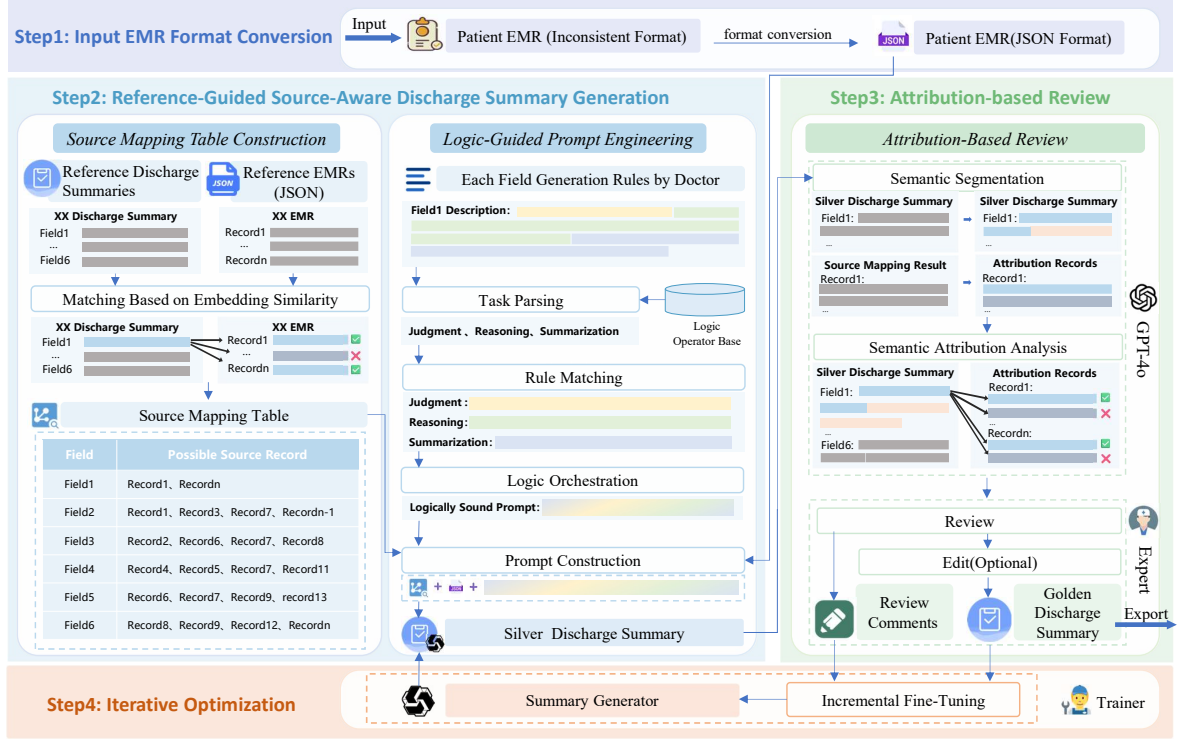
Step1: Input EMR Format Conversion

Input

Patient EMR (Inconsistent Format)

format conversion

JSON

Patient EMR(JSON Format)

Step2: Reference-Guided Source-Aware Discharge Summary Generation

Source Mapping Table Construction

Reference Discharge Summaries

JSON

Reference EMRs (JSON)

XX Discharge Summary
Field1
...
Field6

XX EMR
Record1
...
Recordn

Matching Based on Embedding Similarity

XX Discharge Summary
Field1
...
Field6

XX EMR
Record1
...
Recordn

Source Mapping Table

| Field | Possible Source Record |
|---|---|
| Field1 | Record1、Recordn |
| Field2 | Record1、Record3、Record7、Recordn-1 |
| Field3 | Record2、Record6、Record7、Record8 |
| Field4 | Record4、Record5、Record7、Record11 |
| Field5 | Record6、Record7、Record9、record13 |
| Field6 | Record8、Record9、Record12、Recordn |

Logic-Guided Prompt Engineering

Each Field Generation Rules by Doctor

Field1 Description:

Task Parsing

Logic Operator Base

Judgment 、Reasoning、Summarization

Rule Matching

Judgment :
Reasoning:
Summarization:

Logic Orchestration

Logically Sound Prompt:

Prompt Construction

+ +

Silver Discharge Summary

Step3: Attribution-based Review

Attribution-Based Review

Semantic Segmentation

Silver Discharge Summary
Field1:
...

Silver Discharge Summary
Field1:
...

Source Mapping Result
Record1:
...

Attribution Records
Record1:
...

GPT-4o

Semantic Attribution Analysis

Silver Discharge Summary
Field1:
...
Field6:

Attribution Records
Record1:
...
Recordn:

Review

Edit(Optional)

Expert

Review Comments

Golden Discharge Summary

Export

Step4: Iterative Optimization

Summary Generator

Incremental Fine-Tuning

Trainer